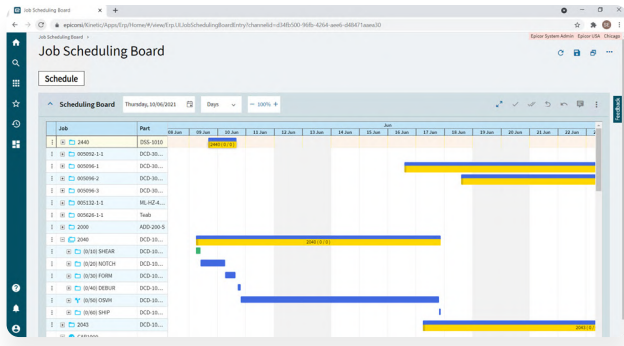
Job Scheduling Board ×  +

epicorsi/Kinetic/Apps/Erp/Home/#/view/Erp.UI.JobSchedulingBoardEntry?channelid=d34fb500-96fb-4264-aee6-d48471aeea30

Job Scheduling Board

Epicor System Admin  Epicor USA  Chicago

Job Scheduling Board

Schedule

Scheduling Board  Thursday, 10/06/2021  Days  100%

Feedback

| Job | Part | 08 Jun | 09 Jun | 10 Jun | 11 Jun | 12 Jun | 13 Jun | 14 Jun | 15 Jun | 16 Jun | 17 Jun | 18 Jun | 19 Jun | 20 Jun | 21 Jun | 22 |
|---|---|---|---|---|---|---|---|---|---|---|---|---|---|---|---|---|
| 2440 | DSS-1010 | | 2440 ( 0 / 0 ) | | | | | | | | | | | | | |
| 005092-1-1 | DCD-30... | | | | | | | | | | | | | | | |
| 005096-1 | DCD-30... | | | | | | | | | | | | | | | |
| 005096-2 | DCD-30... | | | | | | | | | | | | | | | |
| 005096-3 | DCD-30... | | | | | | | | | | | | | | | |
| 005132-1-1 | ML-HZ-4... | | | | | | | | | | | | | | | |
| 005626-1-1 | Teab | | | | | | | | | | | | | | | |
| 2000 | ADD-200-S | | | | | | | | | | | | | | | |
| 2040 | DCD-10... | | | | | 2040 ( 0 / 0 ) | | | | | | | | | | |
| (0/10) SHEAR | DCD-10... | | | | | | | | | | | | | | | |
| (0/20) NOTCH | DCD-10... | | | | | | | | | | | | | | | |
| (0/30) FORM | DCD-10... | | | | | | | | | | | | | | | |
| (0/40) DEBUR | DCD-10... | | | | | | | | | | | | | | | |
| (0/50) OSWH | DCD-10... | | | | | | | | | | | | | | | |
| (0/60) SHIP | DCD-10... | | | | | | | | | | | | | | | |
| 2043 | DCD-10... | | | | | | | | | | | | | | 2043 ( 0 / | |
| CAB1000 | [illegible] | | | | | | | | | | | | | | | |